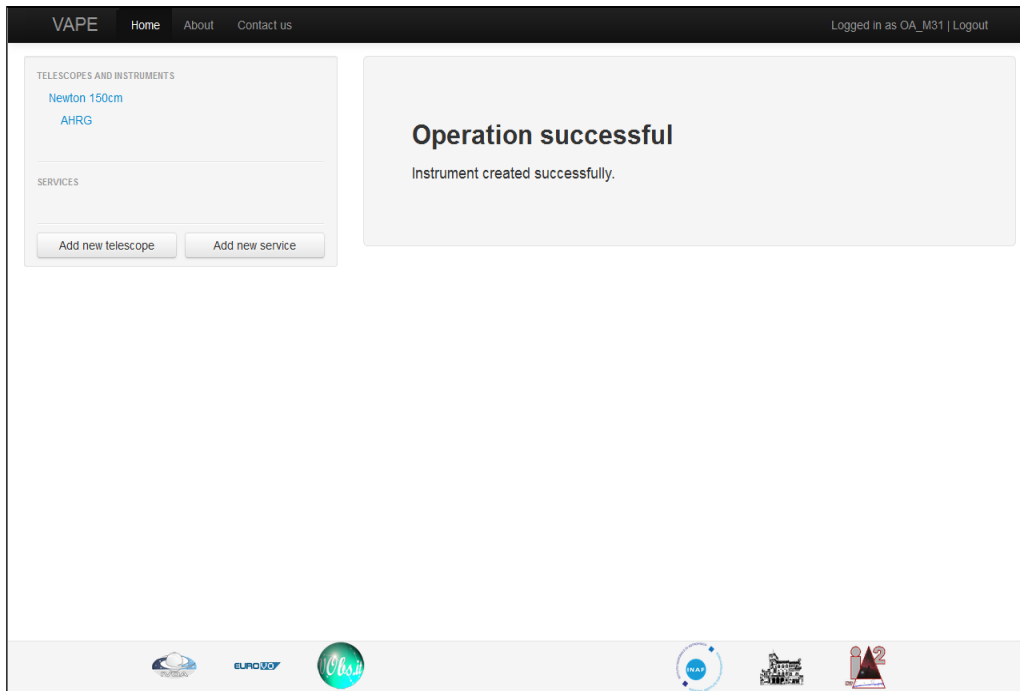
VAPE Home About Contact us

Logged in as OA_M31 | Logout

TELESCOPES AND INSTRUMENTS

Newton 150cm

AHRG

SERVICES

Add new telescope

Add new service

Operation successful

Instrument created successfully.

EURO VO

Obs.it

INAF